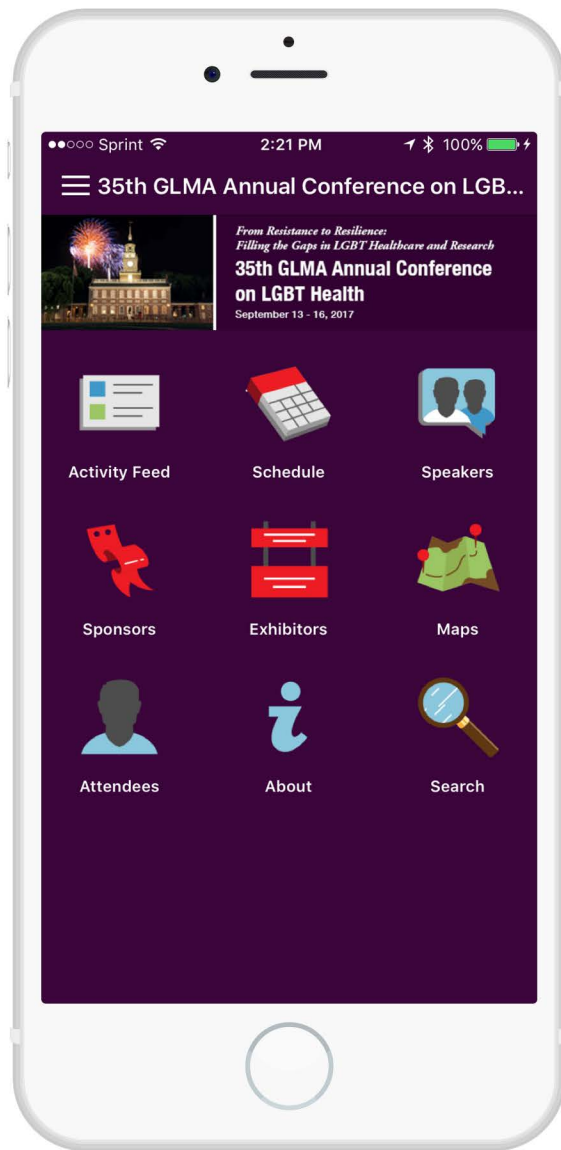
●●○○○ Sprint 2:21 PM 100%

35th GLMA Annual Conference on LGB...

From Resistance to Resilience:
Filling the Gaps in LGBT Healthcare and Research
35th GLMA Annual Conference on LGBT Health
September 13 - 16, 2017

Activity Feed
Schedule
Speakers
Sponsors
Exhibitors
Maps
Attendees
About
Search